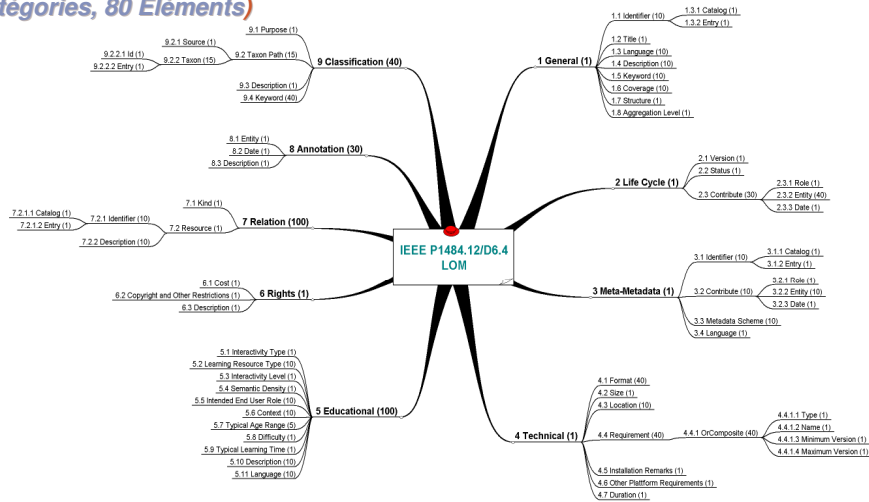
tegories, 80 Elements)

IEEE P1484.12/D6.4 LOM

1 General (1)
1.1 Identifier (10)
1.3.1 Catalog (1)
1.3.2 Entry (1)
1.2 Title (1)
1.3 Language (10)
1.4 Description (10)
1.5 Keyword (10)
1.6 Coverage (10)
1.7 Structure (1)
1.8 Aggregation Level (1)

2 Life Cycle (1)
2.1 Version (1)
2.2 Status (1)
2.3 Contribute (30)
2.3.1 Role (1)
2.3.2 Entity (40)
2.3.3 Date (1)

3 Meta-Metadata (1)
3.1 Identifier (10)
3.1.1 Catalog (1)
3.1.2 Entry (1)
3.2 Contribute (10)
3.2.1 Role (1)
3.2.2 Entity (10)
3.2.3 Date (1)
3.3 Metadata Scheme (10)
3.4 Language (1)

4 Technical (1)
4.1 Format (40)
4.2 Size (1)
4.3 Location (10)
4.4 Requirement (40)
4.4.1 OrComposite (40)
4.4.1.1 Type (1)
4.4.1.2 Name (1)
4.4.1.3 Minimum Version (1)
4.4.1.4 Maximum Version (1)
4.5 Installation Remarks (1)
4.6 Other Plattform Requirements (1)
4.7 Duration (1)

5 Educational (100)
5.1 Interactivity Type (1)
5.2 Learning Resource Type (10)
5.3 Interactivity Level (1)
5.4 Semantic Density (1)
5.5 Intended End User Role (10)
5.6 Context (10)
5.7 Typical Age Range (5)
5.8 Difficulty (1)
5.9 Typical Learning Time (1)
5.10 Description (10)
5.11 Language (10)

6 Rights (1)
6.1 Cost (1)
6.2 Copyright and Other Restrictions (1)
6.3 Description (1)

7 Relation (100)
7.1 Kind (1)
7.2 Resource (1)
7.2.1 Identifier (10)
7.2.1.1 Catalog (1)
7.2.1.2 Entry (1)
7.2.2 Description (10)

8 Annotation (30)
8.1 Entity (1)
8.2 Date (1)
8.3 Description (1)

9 Classification (40)
9.1 Purpose (1)
9.2 Taxon Path (15)
9.2.1 Source (1)
9.2.2 Taxon (15)
9.2.2.1 Id (1)
9.2.2.2 Entry (1)
9.3 Description (1)
9.4 Keyword (40)